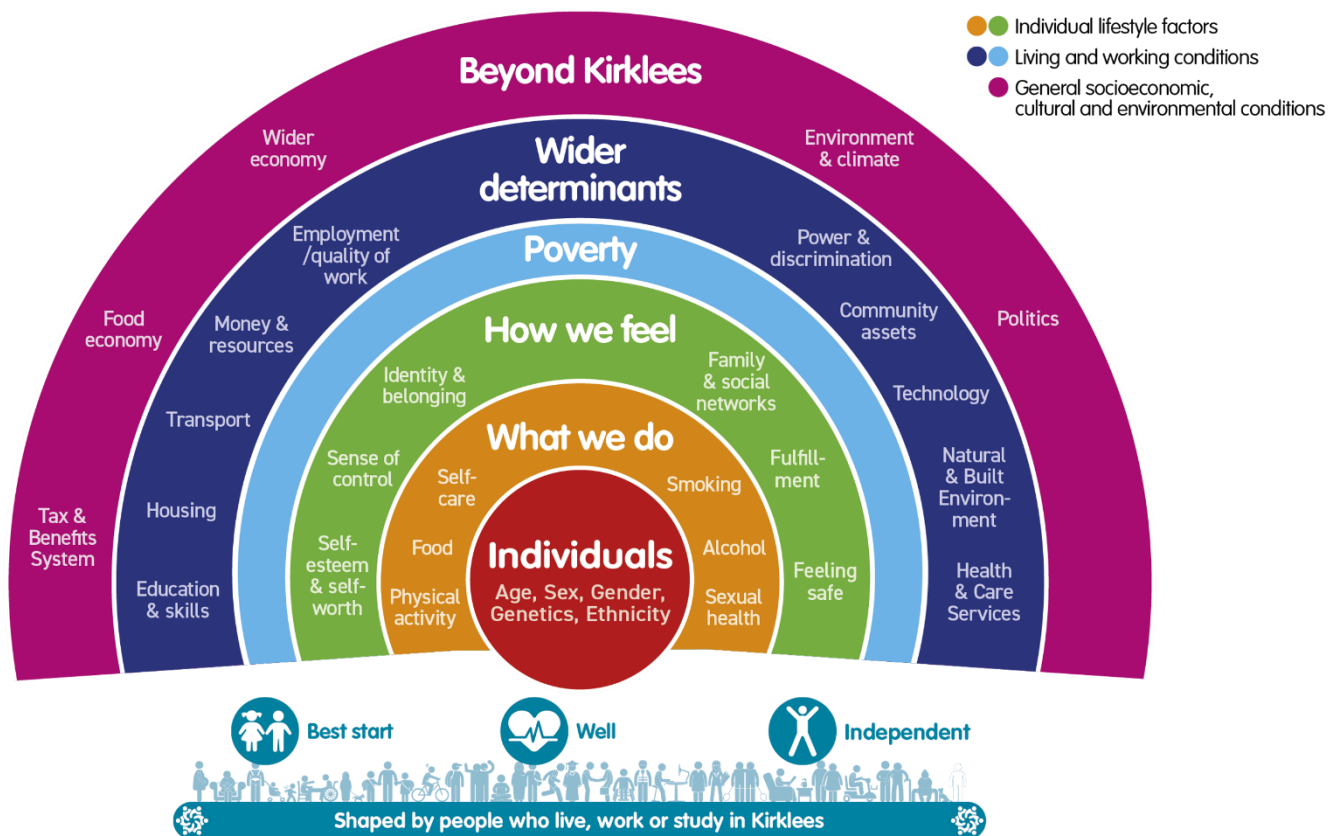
Individual lifestyle factors
Living and working conditions
General socioeconomic, cultural and environmental conditions

Beyond Kirklees

Wider economy

Environment & climate

Food economy

Politics

Tax & Benefits System

Wider determinants

Employment /quality of work

Power & discrimination

Money & resources

Community assets

Transport

Technology

Housing

Natural & Built Environment

Education & skills

Health & Care Services

Poverty

How we feel

Identity & belonging

Family & social networks

Sense of control

Fulfillment

Self-esteem & self-worth

Feeling safe

What we do

Self-care

Smoking

Food

Alcohol

Physical activity

Sexual health

Individuals
Age, Sex, Gender, Genetics, Ethnicity

Best start

Well

Independent

Shaped by people who live, work or study in Kirklees